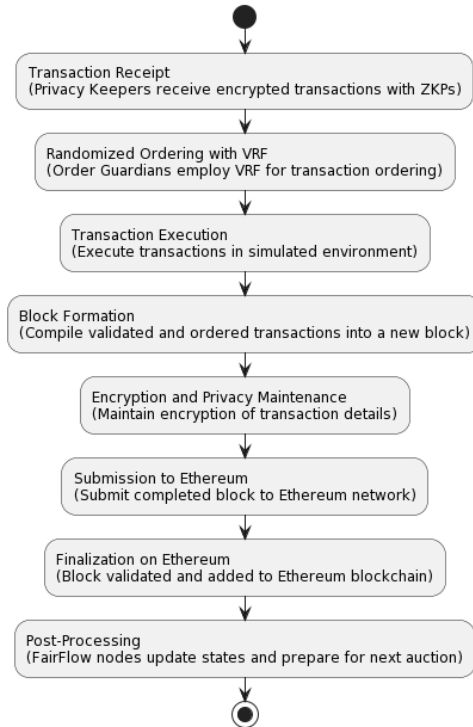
Transaction Receipt
(Privacy Keepers receive encrypted transactions with ZKPs)

Randomized Ordering with VRF
(Order Guardians employ VRF for transaction ordering)

Transaction Execution
(Execute transactions in simulated environment)

Block Formation
(Compile validated and ordered transactions into a new block)

Encryption and Privacy Maintenance
(Maintain encryption of transaction details)

Submission to Ethereum
(Submit completed block to Ethereum network)

Finalization on Ethereum
(Block validated and added to Ethereum blockchain)

Post-Processing
(FairFlow nodes update states and prepare for next auction)